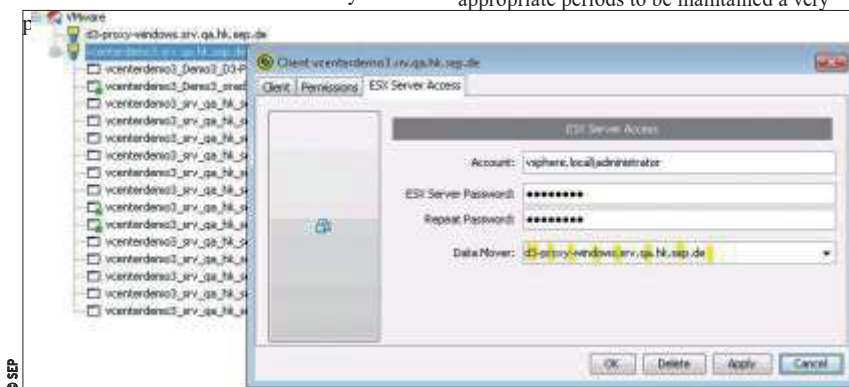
appropriate periods to be maintained a very

p

VMware
d3-proxy-windows.srv.qa.hk.sep.de
vcenterdemo3.srv.qa.hk.sep.de
vcenterdemo3_Demo3_D3-P
vcenterdemo3_Demo3_snad
vcenterdemo3_srv_qa_hk_s
vcenterdemo3_srv_qa_hk_s
vcenterdemo3_srv_qa_hk_s
vcenterdemo3_srv_qa_hk_s
vcenterdemo3_srv_qa_hk_s
vcenterdemo3_srv_qa_hk_s
vcenterdemo3_srv_qa_hk_s
vcenterdemo3_srv_qa_hk_s
vcenterdemo3_srv_qa_hk_s
vcenterdemo3_srv_qa_hk_s
vcenterdemo3_srv_qa_hk_s

Client vcenterdemo3.srv.qa.hk.sep.de

Client | Permissions | ESX Server Access

ESX Server Access

Account: vsphere.local\administrator

ESX Server Password: •••••••••

Repeat Password: •••••••••

Data Mover: d3-proxy-windows.srv.qa.hk.sep.de

OK | Delete | Apply | Cancel

© SEP